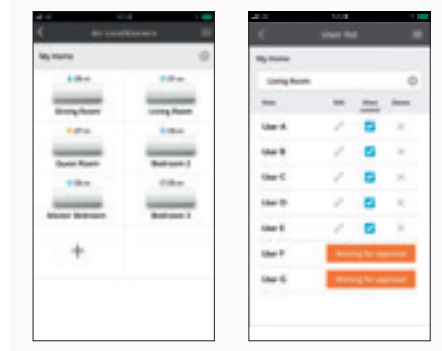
Air conditioners

My Home

Dining Room

Living Room

Guest Room

Bedroom 2

Master Bedroom

Bedroom 3

+

User list

My Home

Living Room

User

Edit

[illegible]

Delete

User A

User B

User C

User D

User E

User F

Waiting for approval

User G

Waiting for approval